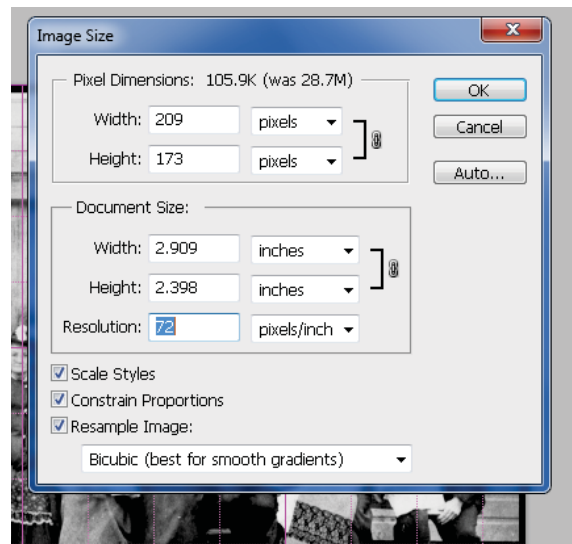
Image Size

Pixel Dimensions: 105.9K (was 28.7M)

Width: 209 pixels

Height: 173 pixels

OK

Cancel

Auto...

Document Size:

Width: 2.909 inches

Height: 2.398 inches

Resolution: 72 pixels/inch

Scale Styles

Constrain Proportions

Resample Image:

Bicubic (best for smooth gradients)